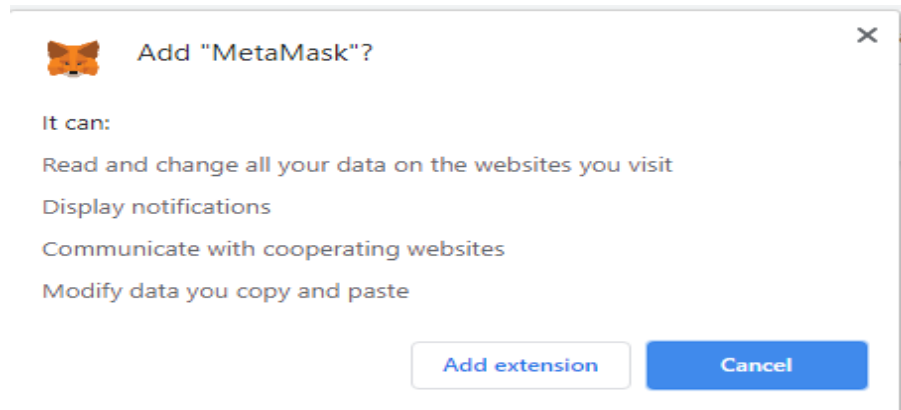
Add "MetaMask"?

×

It can:

Read and change all your data on the websites you visit

Display notifications

Communicate with cooperating websites

Modify data you copy and paste

Add extension

Cancel